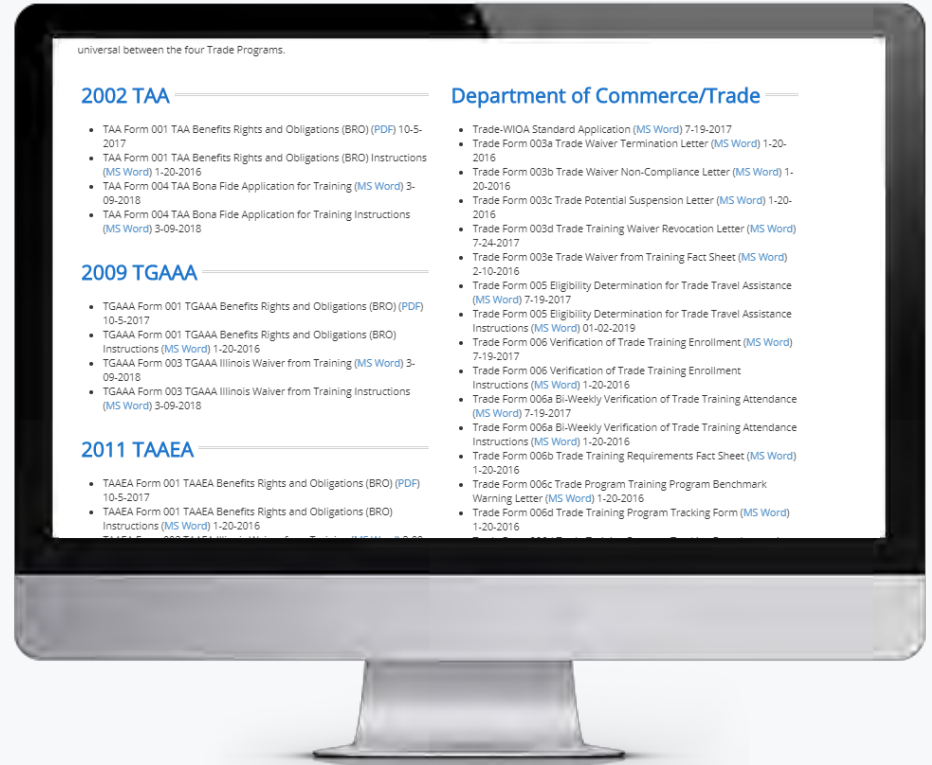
universal between the four Trade Programs.

2002 TAA

- TAA Form 001 TAA Benefits Rights and Obligations (BRO) (PDF) 10-5-2017
- TAA Form 001 TAA Benefits Rights and Obligations (BRO) Instructions (MS Word) 1-20-2016
- TAA Form 004 TAA Bona Fide Application for Training (MS Word) 3-09-2018
- TAA Form 004 TAA Bona Fide Application for Training Instructions (MS Word) 3-09-2018

2009 TGAAA

- TGAAA Form 001 TGAAA Benefits Rights and Obligations (BRO) (PDF) 10-5-2017
- TGAAA Form 001 TGAAA Benefits Rights and Obligations (BRO) Instructions (MS Word) 1-20-2016
- TGAAA Form 003 TGAAA Illinois Waiver from Training (MS Word) 3-09-2018
- TGAAA Form 003 TGAAA Illinois Waiver from Training Instructions (MS Word) 3-09-2018

2011 TAAEA

- TAAEA Form 001 TAAEA Benefits Rights and Obligations (BRO) (PDF) 10-5-2017
- TAAEA Form 001 TAAEA Benefits Rights and Obligations (BRO) Instructions (MS Word) 1-20-2016
- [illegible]

Department of Commerce/Trade

- Trade-WIOA Standard Application (MS Word) 7-19-2017
- Trade Form 003a Trade Waiver Termination Letter (MS Word) 1-20-2016
- Trade Form 003b Trade Waiver Non-Compliance Letter (MS Word) 1-20-2016
- Trade Form 003c Trade Potential Suspension Letter (MS Word) 1-20-2016
- Trade Form 003d Trade Training Waiver Revocation Letter (MS Word) 7-24-2017
- Trade Form 003e Trade Waiver from Training Fact Sheet (MS Word) 2-10-2016
- Trade Form 005 Eligibility Determination for Trade Travel Assistance (MS Word) 7-19-2017
- Trade Form 005 Eligibility Determination for Trade Travel Assistance Instructions (MS Word) 01-02-2019
- Trade Form 006 Verification of Trade Training Enrollment (MS Word) 7-19-2017
- Trade Form 006 Verification of Trade Training Enrollment Instructions (MS Word) 1-20-2016
- Trade Form 006a Bi-Weekly Verification of Trade Training Attendance (MS Word) 7-19-2017
- Trade Form 006a Bi-Weekly Verification of Trade Training Attendance Instructions (MS Word) 1-20-2016
- Trade Form 006b Trade Training Requirements Fact Sheet (MS Word) 1-20-2016
- Trade Form 006c Trade Program Training Program Benchmark Warning Letter (MS Word) 1-20-2016
- Trade Form 006d Trade Training Program Tracking Form (MS Word) 1-20-2016
- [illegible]